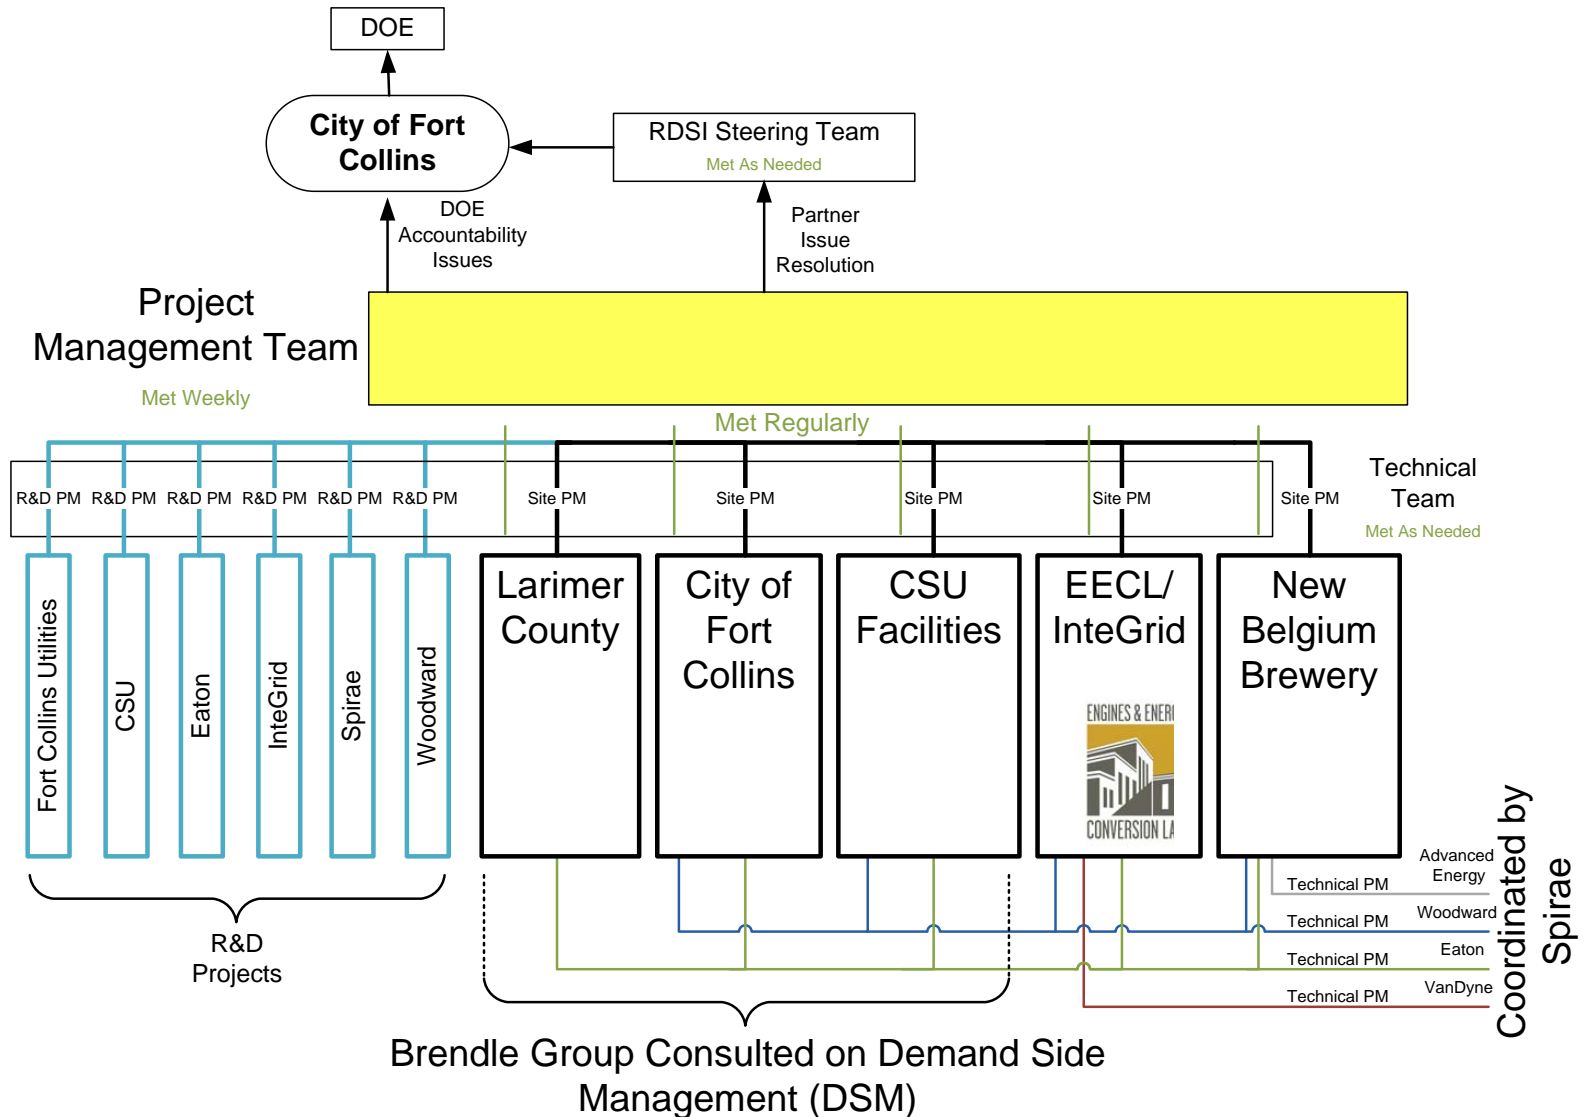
DOE

City of Fort Collins

RDSI Steering Team
Met As Needed

DOE Accountability Issues

Partner Issue Resolution

Project Management Team
Met Weekly

Met Regularly

R&D PM R&D PM R&D PM R&D PM R&D PM R&D PM Site PM Site PM Site PM Site PM Site PM

Technical Team
Met As Needed

Fort Collins Utilities
CSU
Eaton
InteGrid
Spirae
Woodward

Larimer County

City of Fort Collins

CSU Facilities

EECL/ InteGrid

ENGINES & ENER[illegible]
CONVERSION LA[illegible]

New Belgium Brewery

Advanced Energy
Technical PM
Woodward
Technical PM
Eaton
Technical PM
VanDyne
Technical PM

Coordinated by Spirae

R&D Projects

Brendle Group Consulted on Demand Side Management (DSM)